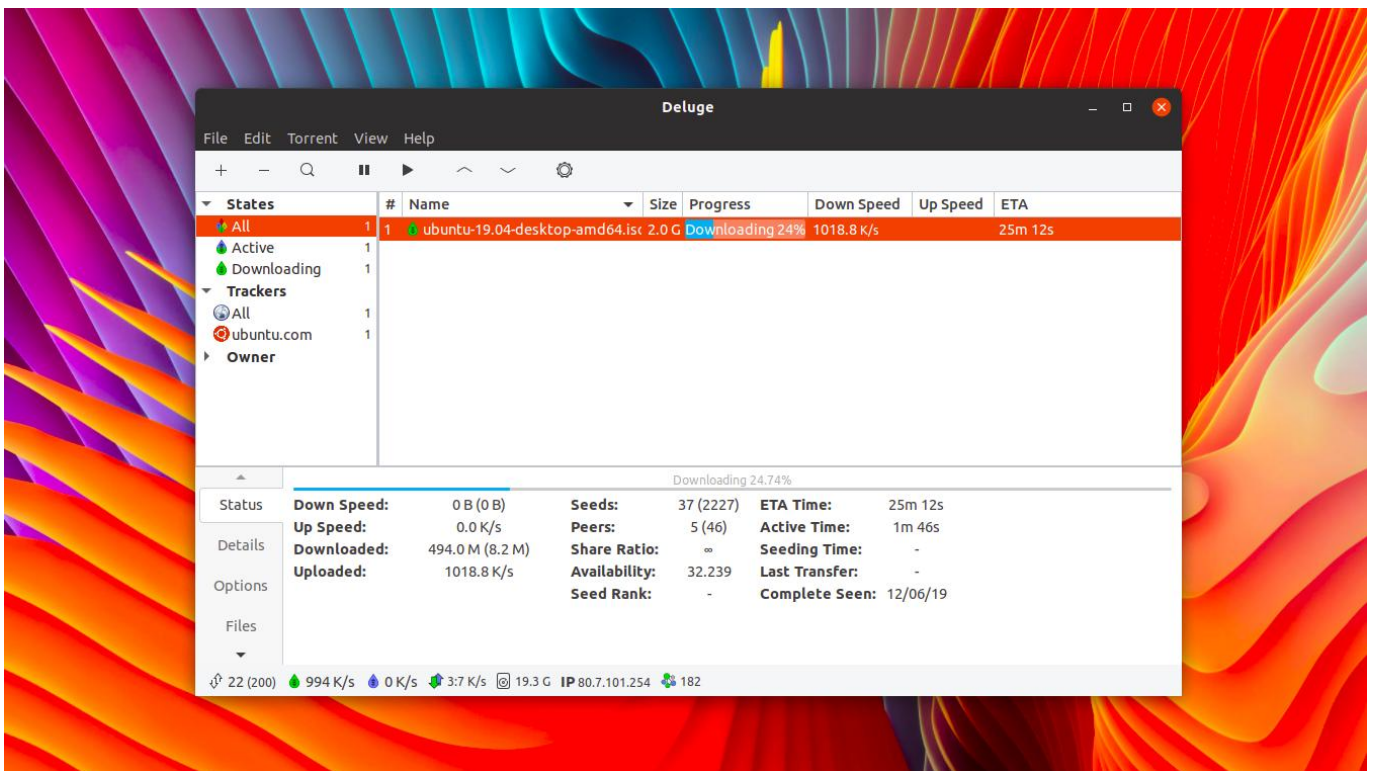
Deluge

File Edit Torrent View Help

States
All 1
Active 1
Downloading 1
Trackers
All 1
ubuntu.com 1
Owner

| # | Name | Size | Progress | Down Speed | Up Speed | ETA |
|---|---|---|---|---|---|---|
| 1 | ubuntu-19.04-desktop-amd64.is | 2.0 G | Downloading 24% | 1018.8 K/s | | 25m 12s |

Downloading 24.74%

Status
Details
Options
Files

Down Speed: 0 B (0 B)
Up Speed: 0.0 K/s
Downloaded: 494.0 M (8.2 M)
Uploaded: 1018.8 K/s
Seeds: 37 (2227)
Peers: 5 (46)
Share Ratio: ∞
Availability: 32.239
Seed Rank: -
ETA Time: 25m 12s
Active Time: 1m 46s
Seeding Time: -
Last Transfer: -
Complete Seen: 12/06/19

22 (200) 994 K/s 0 K/s 3.7 K/s 19.3 G IP 80.7.101.254 182